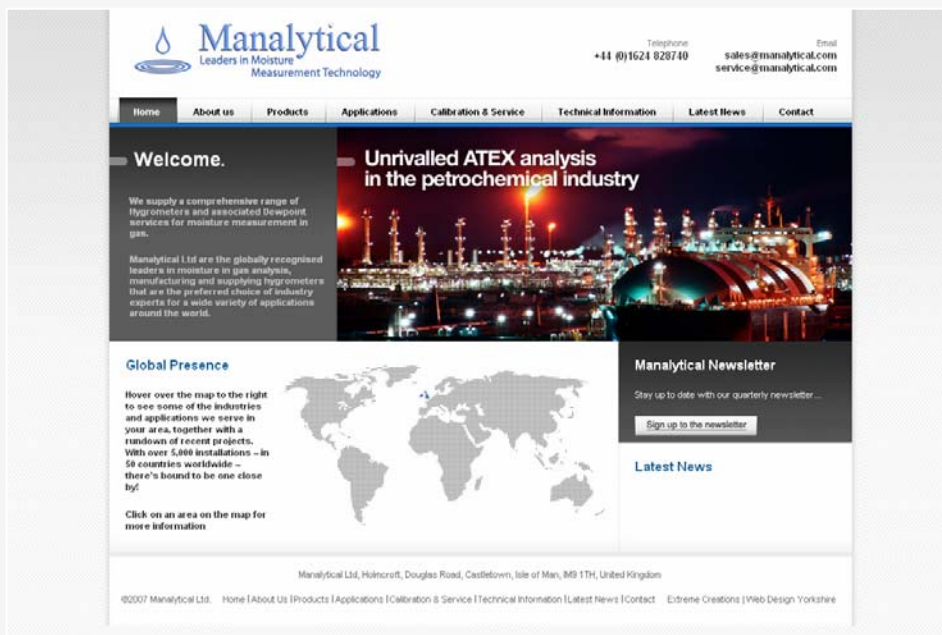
Manalytical
Leaders in Moisture
Measurement Technology

Telephone
+44 (0)1624 828740

Email
sales@manalytical.com
service@manalytical.com

Home | About us | Products | Applications | Calibration & Service | Technical Information | Latest News | Contact

Welcome.

We supply a comprehensive range of Hygrometers and associated Dewpoint services for moisture measurement in gas.

Manalytical Ltd are the globally recognised leaders in moisture in gas analysis, manufacturing and supplying hygrometers that are the preferred choice of industry experts for a wide variety of applications around the world.

Unrivalled ATEX analysis in the petrochemical industry

Global Presence

Hover over the map to the right to see some of the industries and applications we serve in your area, together with a rundown of recent projects. With over 5,000 installations – in 50 countries worldwide – there's bound to be one close by!

Click on an area on the map for more information

Manalytical Newsletter

Stay up to date with our quarterly newsletter...

Sign up to the newsletter

Latest News

Manalytical Ltd, Holmcroft, Douglas Road, Castletown, Isle of Man, IM9 1TH, United Kingdom

©2007 Manalytical Ltd. Home | About Us | Products | Applications | Calibration & Service | Technical Information | Latest News | Contact Extreme Creations | Web Design Yorkshire